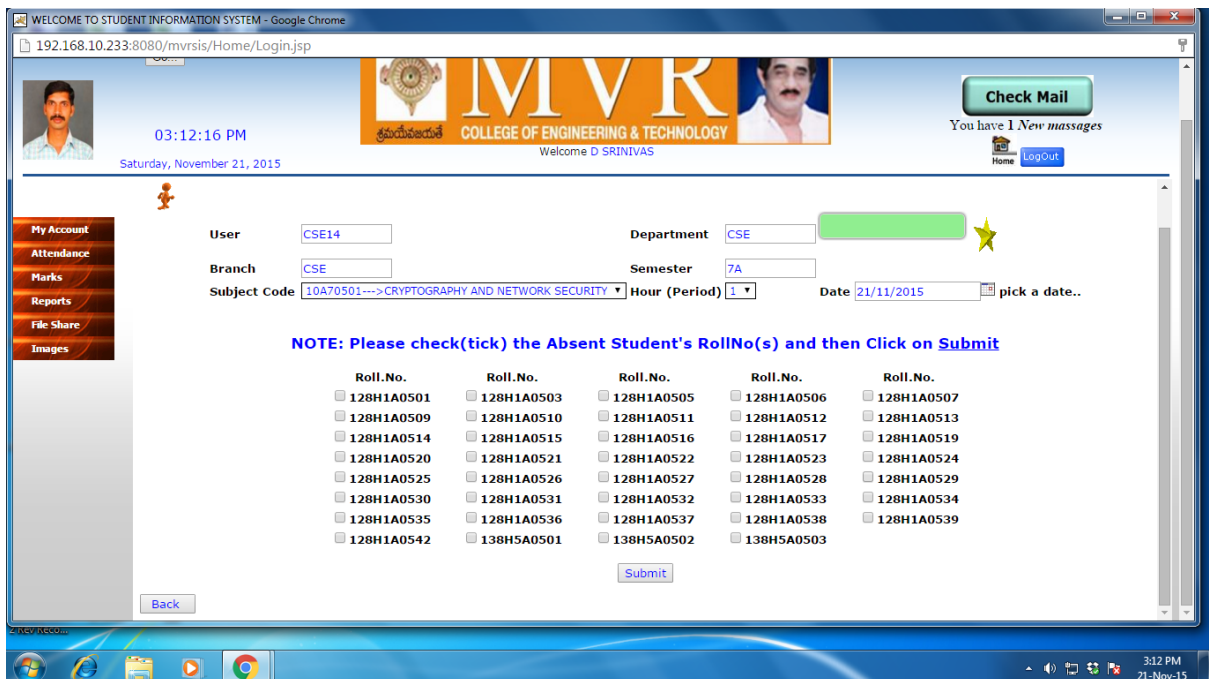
WELCOME TO STUDENT INFORMATION SYSTEM - Google Chrome

192.168.10.233:8080/mvrsis/Home/Login.jsp

03:12:16 PM

Saturday, November 21, 2015

MVR

శ్రమయేవజయతే COLLEGE OF ENGINEERING & TECHNOLOGY

Welcome D SRINIVAS

Check Mail

You have 1 New massages

Home LogOut

My Account
Attendance
Marks
Reports
File Share
Images

User CSE14
Department CSE
Branch CSE
Semester 7A
Subject Code 10A70501--->CRYPTOGRAPHY AND NETWORK SECURITY
Hour (Period) 1
Date 21/11/2015 pick a date..

NOTE: Please check(tick) the Absent Student's RollNo(s) and then Click on Submit

| Roll.No. | Roll.No. | Roll.No. | Roll.No. | Roll.No. |
|---|---|---|---|---|
| 128H1A0501 | 128H1A0503 | 128H1A0505 | 128H1A0506 | 128H1A0507 |
| 128H1A0509 | 128H1A0510 | 128H1A0511 | 128H1A0512 | 128H1A0513 |
| 128H1A0514 | 128H1A0515 | 128H1A0516 | 128H1A0517 | 128H1A0519 |
| 128H1A0520 | 128H1A0521 | 128H1A0522 | 128H1A0523 | 128H1A0524 |
| 128H1A0525 | 128H1A0526 | 128H1A0527 | 128H1A0528 | 128H1A0529 |
| 128H1A0530 | 128H1A0531 | 128H1A0532 | 128H1A0533 | 128H1A0534 |
| 128H1A0535 | 128H1A0536 | 128H1A0537 | 128H1A0538 | 128H1A0539 |
| 128H1A0542 | 138H5A0501 | 138H5A0502 | 138H5A0503 | |

Submit

Back

3:12 PM
21-Nov-15